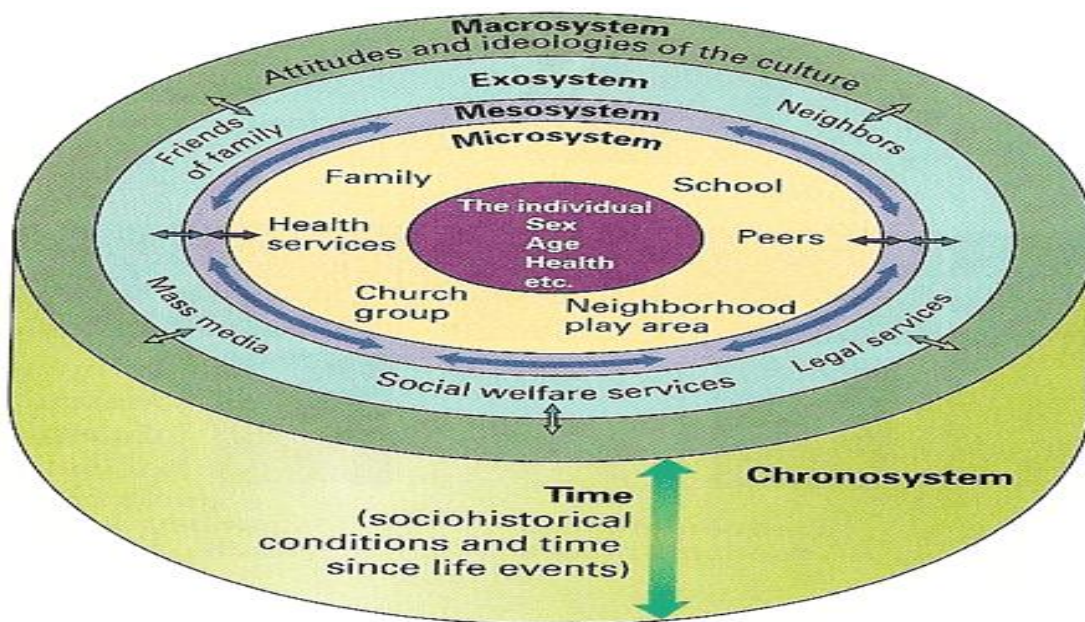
Macrosystem
Attitudes and ideologies of the culture
Exosystem
Mesosystem
Microsystem
Friends of family
Neighbors
Family
School
The individual
Sex
Age
Health
etc.
Health services
Peers
Church group
Neighborhood play area
Mass media
Legal services
Social welfare services
Chronosystem
Time
(sociohistorical conditions and time since life events)